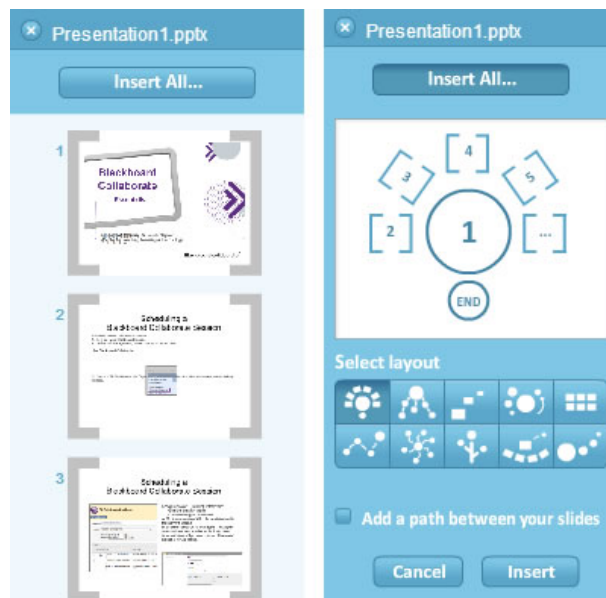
Presentation1.pptx

Insert All...

1

Blackboard Collaborate

2

Scheduling a Blackboard Collaborate Session

3

Scheduling a Blackboard Collaborate Session

Presentation1.pptx

Insert All...

4

3

5

2

1

...

END

Select layout

Add a path between your slides

Cancel

Insert